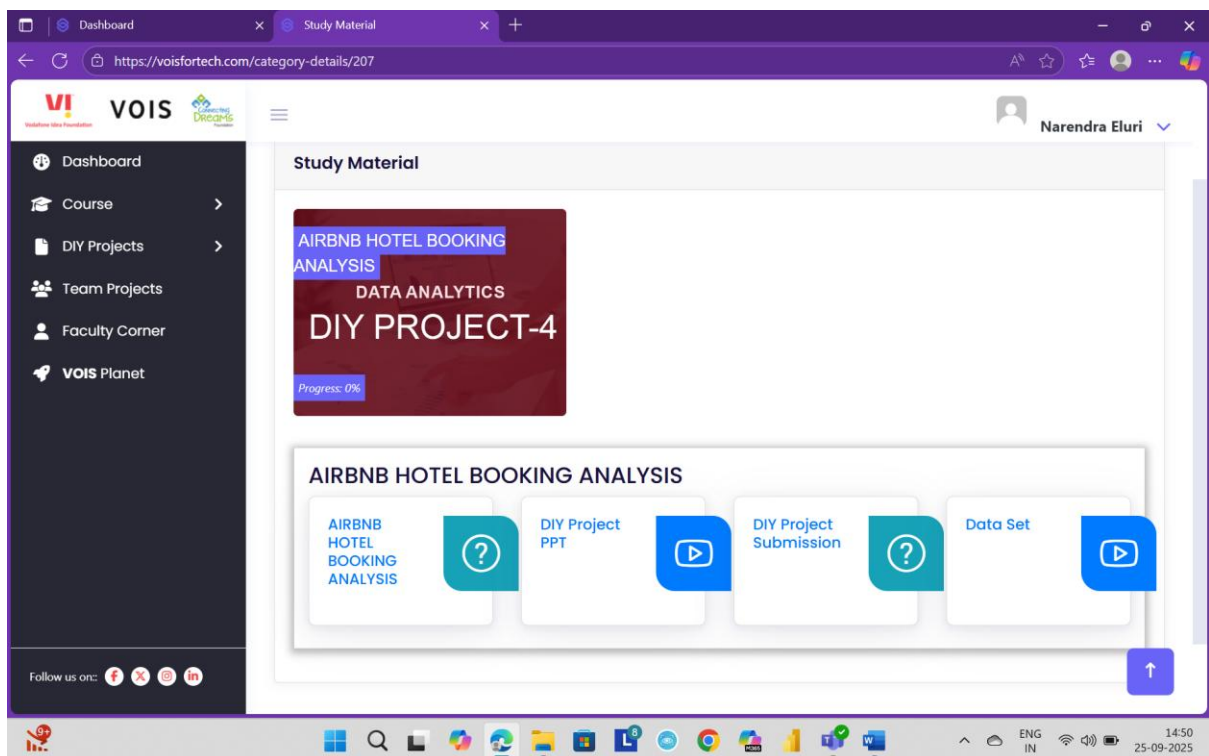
Dashboard
Study Material
https://voisfortech.com/category-details/207

VI Vodafone Idea Foundation
VOIS
Connecting Dreams Foundation

Narendra Eluri

Dashboard
Course
DIY Projects
Team Projects
Faculty Corner
VOIS Planet

Follow us on:

Study Material

AIRBNB HOTEL BOOKING ANALYSIS
DATA ANALYTICS
DIY PROJECT-4
Progress: 0%

AIRBNB HOTEL BOOKING ANALYSIS

AIRBNB HOTEL BOOKING ANALYSIS

DIY Project PPT

DIY Project Submission

Data Set

ENG IN
14:50
25-09-2025